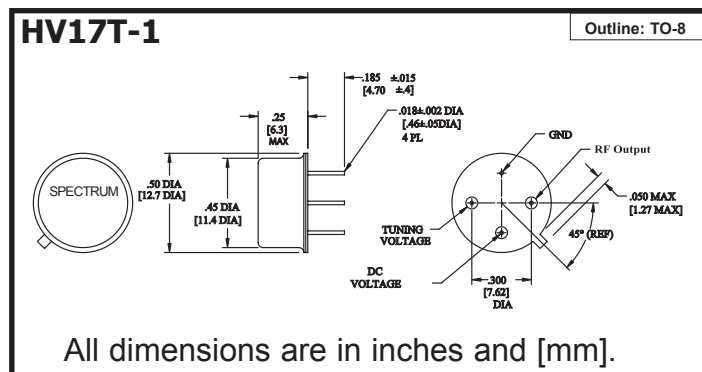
HV17T-1

Outline: TO-8

SPECTRUM

.50 DIA
[12.7 DIA]

.45 DIA
[11.4 DIA]

.25
[6.3]
MAX

.185 ±.015
[4.70 ±.4]

.018±.002 DIA
[.46±.05DIA]
4 PL

GND

RF Output

.050 MAX
[1.27 MAX]

TUNING
VOLTAGE

45° (REF)

DC
VOLTAGE

.300
[7.62]
DIA

All dimensions are in inches and [mm].